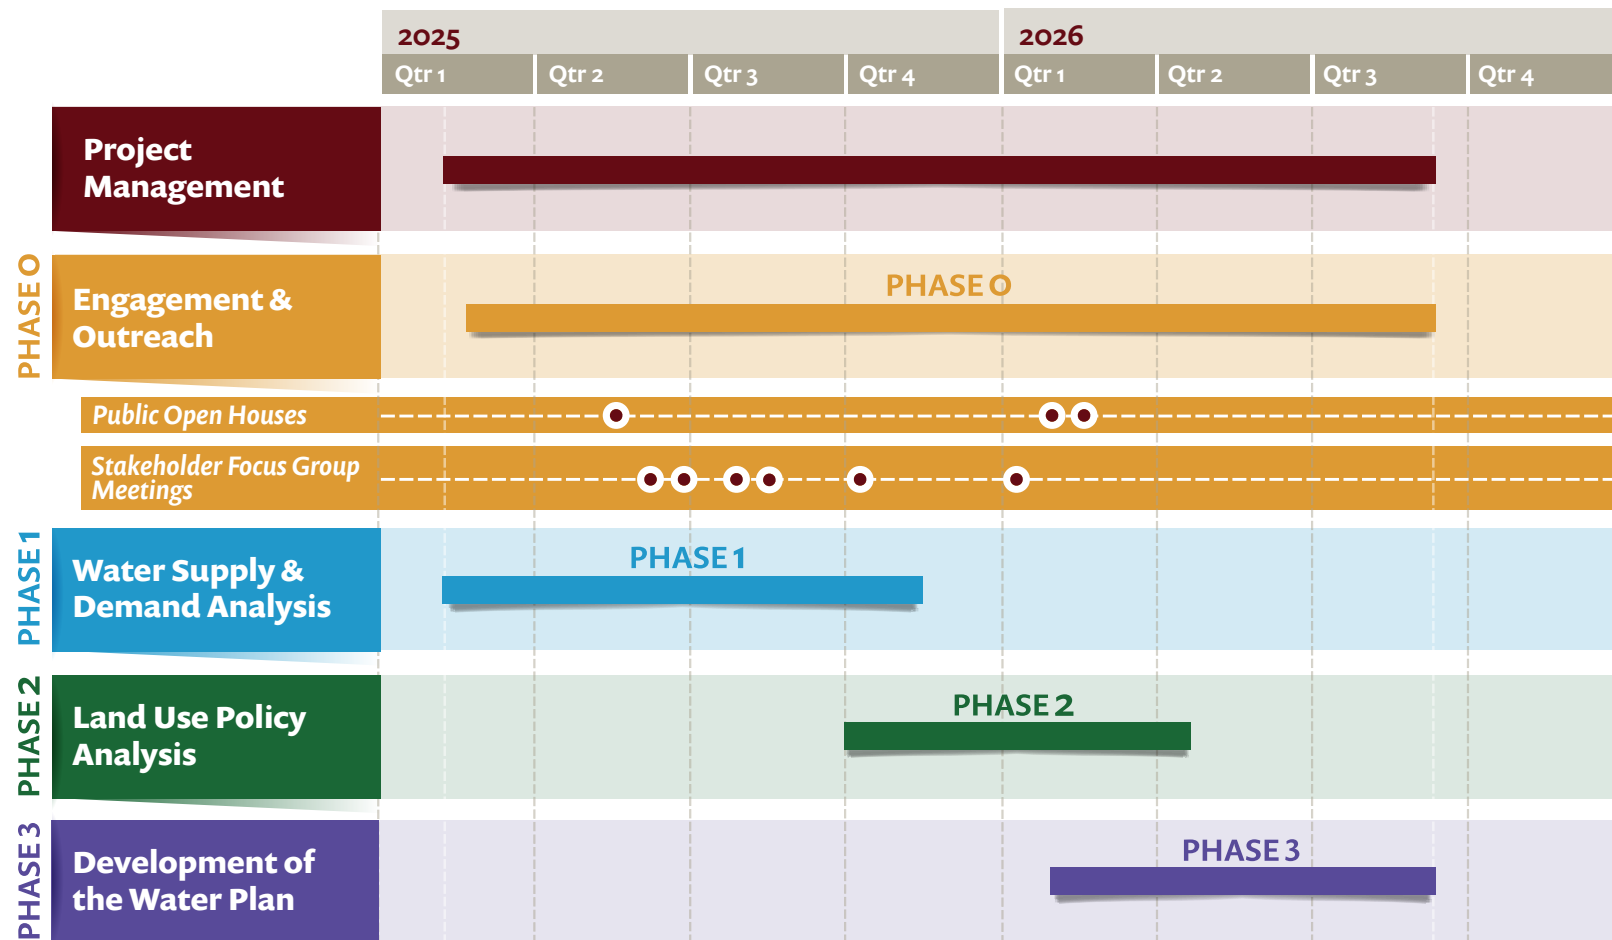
2025
Qtr 1 Qtr 2 Qtr 3 Qtr 4

2026
Qtr 1 Qtr 2 Qtr 3 Qtr 4

Project Management

PHASE 0

Engagement & Outreach

PHASE 0

Public Open Houses

Stakeholder Focus Group Meetings

PHASE 1

Water Supply & Demand Analysis

PHASE 1

PHASE 2

Land Use Policy Analysis

PHASE 2

PHASE 3

Development of the Water Plan

PHASE 3